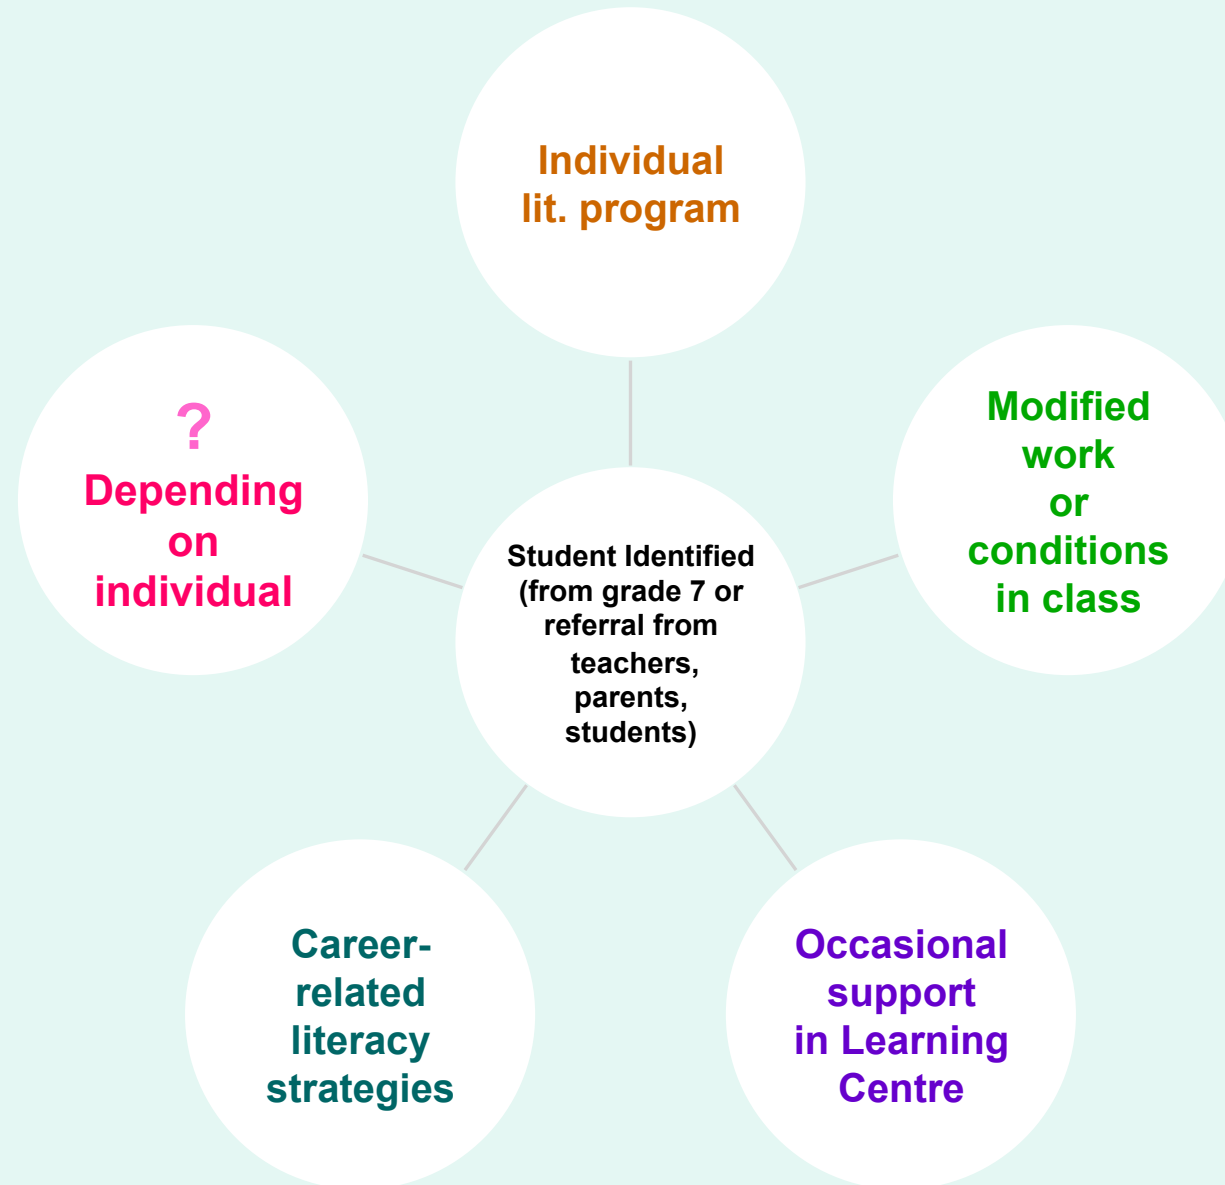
Individual lit. program

?
Depending on individual

Student Identified (from grade 7 or referral from teachers, parents, students)

Modified work or conditions in class

Career-related literacy strategies

Occasional support in Learning Centre